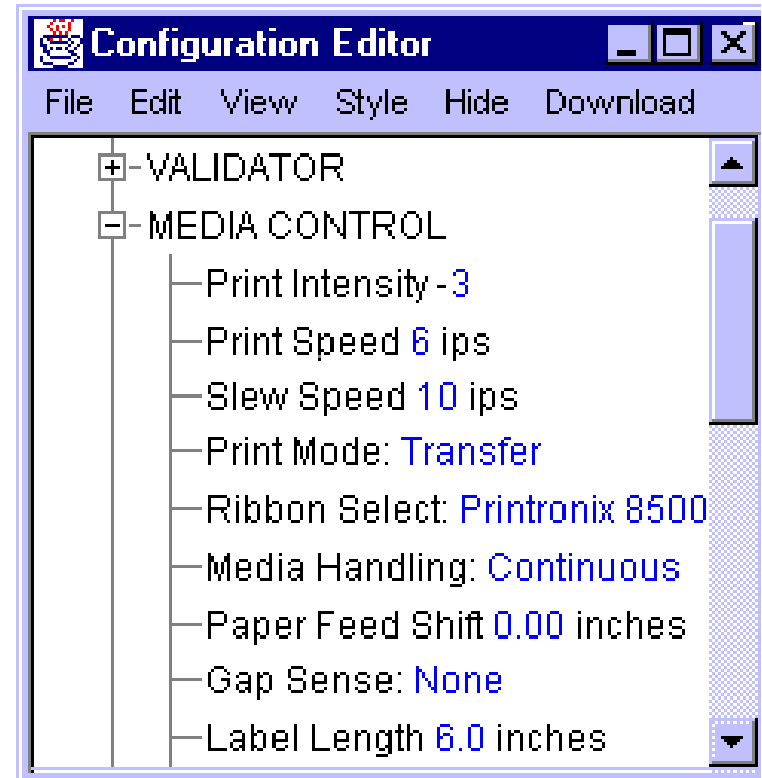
Configuration Editor

File Edit View Style Hide Download

VALIDATOR
MEDIA CONTROL
Print Intensity -3
Print Speed 6 ips
Slew Speed 10 ips
Print Mode: Transfer
Ribbon Select: Printronix 8500
Media Handling: Continuous
Paper Feed Shift 0.00 inches
Gap Sense: None
Label Length 6.0 inches